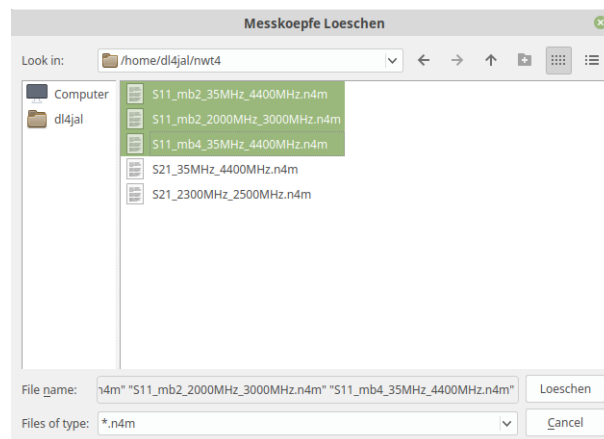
Messkoepfe Loeschen

Look in: /home/dl4jal/nwt4

Computer
dl4jal

S11_mb2_35MHz_4400MHz.n4m
S11_mb2_2000MHz_3000MHz.n4m
S11_mb4_35MHz_4400MHz.n4m
S21_35MHz_4400MHz.n4m
S21_2300MHz_2500MHz.n4m

File name: 14m" "S11_mb2_2000MHz_3000MHz.n4m" "S11_mb4_35MHz_4400MHz.n4m"
Loeschen

Files of type: *.n4m
Cancel